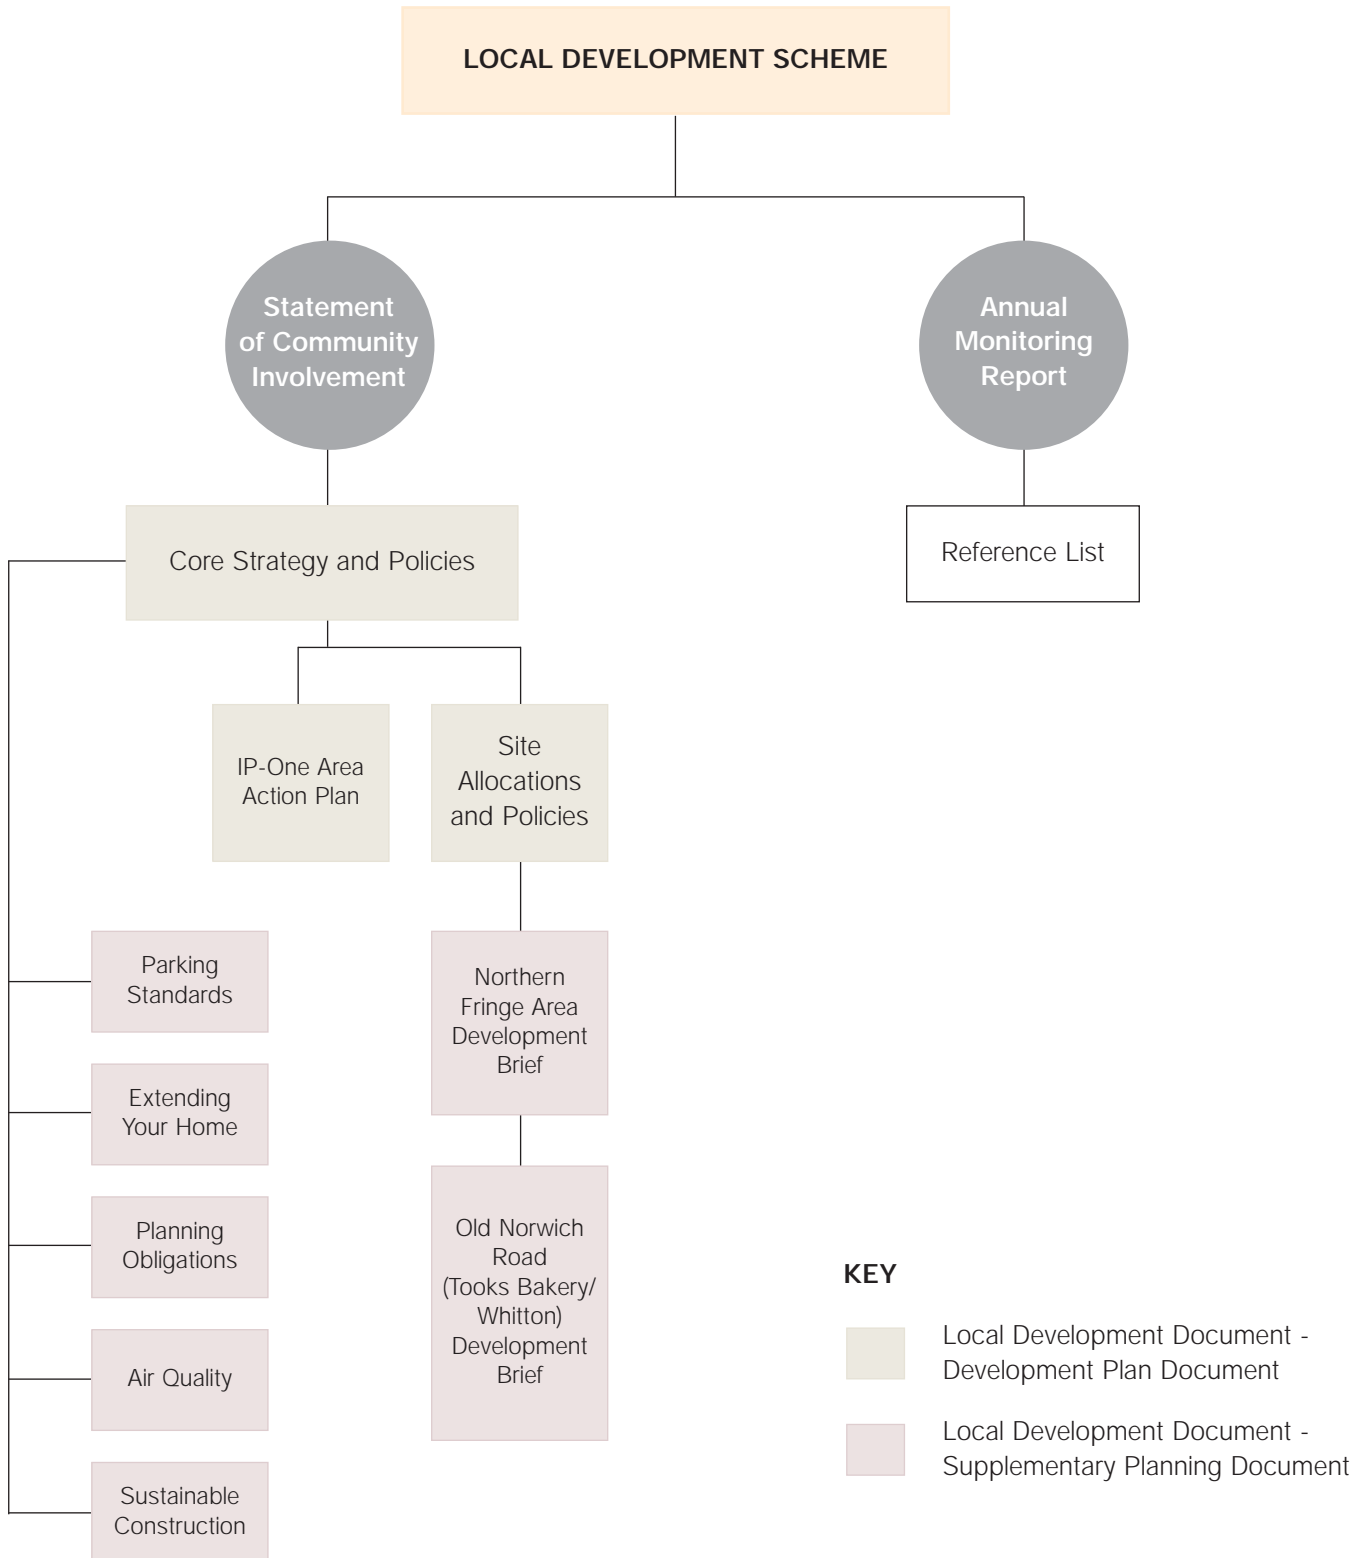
LOCAL DEVELOPMENT SCHEME

Statement of Community Involvement

Annual Monitoring Report

Core Strategy and Policies

Reference List

IP-One Area Action Plan

Site Allocations and Policies

Parking Standards

Northern Fringe Area Development Brief

Extending Your Home

Planning Obligations

Old Norwich Road (Tooks Bakery/ Whitton) Development Brief

Air Quality

Sustainable Construction

KEY

Local Development Document - Development Plan Document

Local Development Document - Supplementary Planning Document